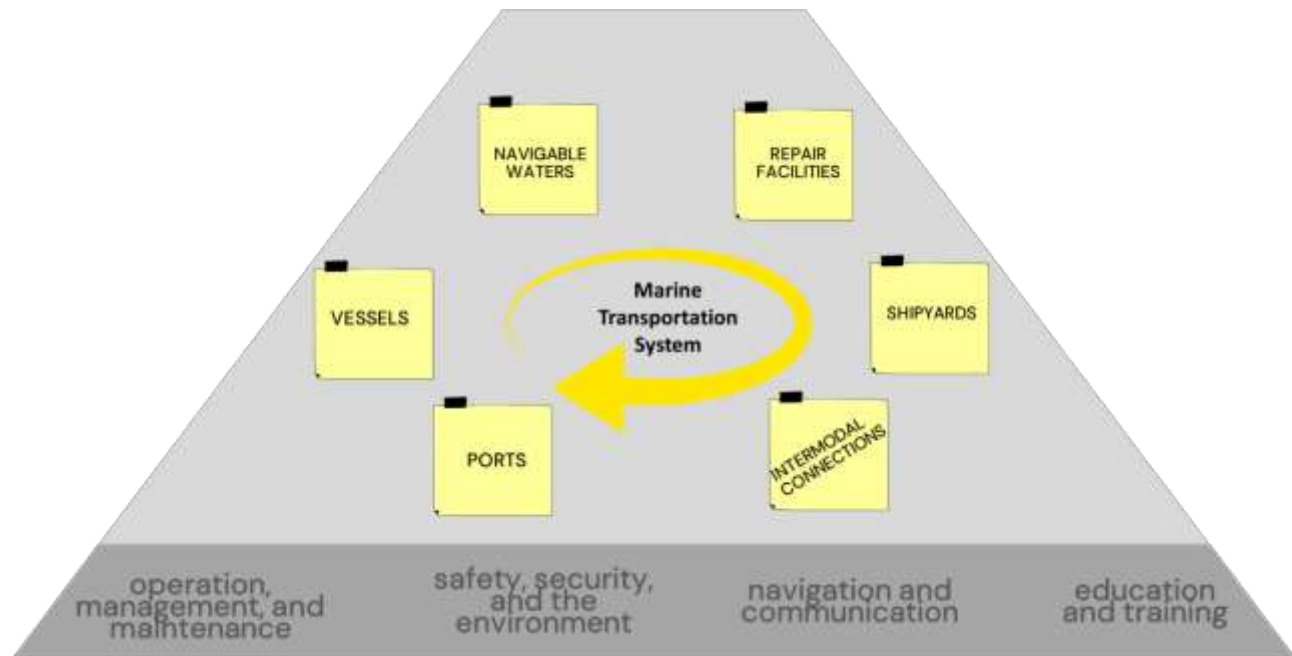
NAVIGABLE WATERS

REPAIR FACILITIES

VESSELS

Marine Transportation System

SHIPYARDS

PORTS

INTERMODAL CONNECTIONS

operation, management, and maintenance

safety, security, and the environment

navigation and communication

education and training